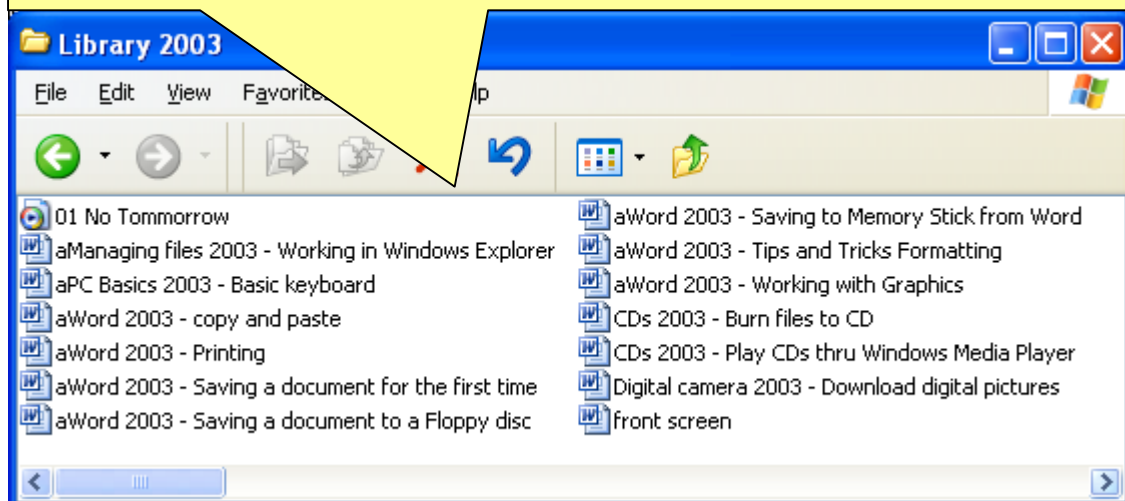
Library 2003

File Edit View Favorite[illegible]lp

01 No Tommorrow
aManaging files 2003 - Working in Windows Explorer
aPC Basics 2003 - Basic keyboard
aWord 2003 - copy and paste
aWord 2003 - Printing
aWord 2003 - Saving a document for the first time
aWord 2003 - Saving a document to a Floppy disc

aWord 2003 - Saving to Memory Stick from Word
aWord 2003 - Tips and Tricks Formatting
aWord 2003 - Working with Graphics
CDs 2003 - Burn files to CD
CDs 2003 - Play CDs thru Windows Media Player
Digital camera 2003 - Download digital pictures
front screen